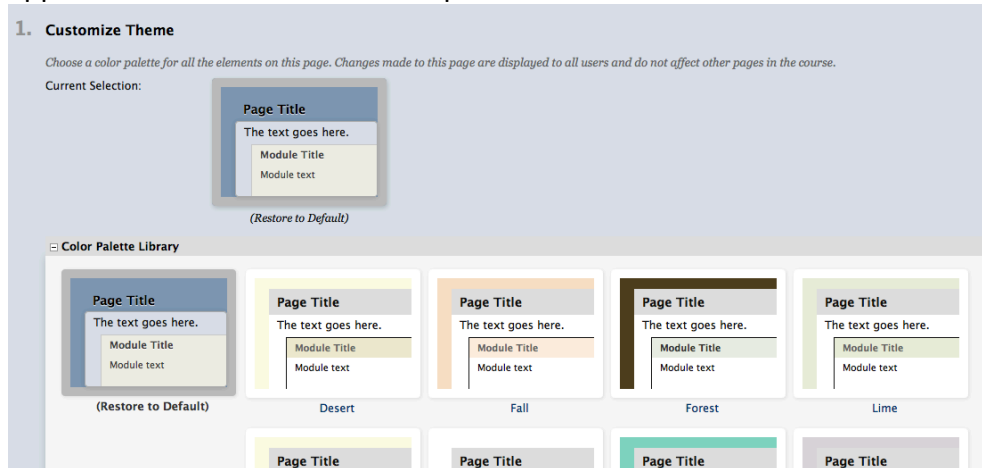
1. Customize Theme

Choose a color palette for all the elements on this page. Changes made to this page are displayed to all users and do not affect other pages in the course.

Current Selection:

Page Title
The text goes here.
Module Title
Module text

(Restore to Default)

⊟ Color Palette Library

Page Title
The text goes here.
Module Title
Module text
(Restore to Default)

Page Title
The text goes here.
Module Title
Module text
Desert

Page Title
The text goes here.
Module Title
Module text
Fall

Page Title
The text goes here.
Module Title
Module text
Forest

Page Title
The text goes here.
Module Title
Module text
Lime

Page Title

Page Title

Page Title

Page Title